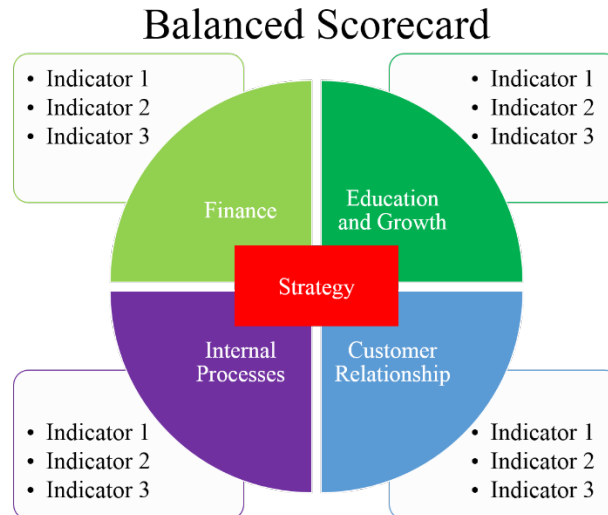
Balanced Scorecard

- Indicator 1
- Indicator 2
- Indicator 3

- Indicator 1
- Indicator 2
- Indicator 3

Finance

Education and Growth

Strategy

Internal Processes

Customer Relationship

- Indicator 1
- Indicator 2
- Indicator 3

- Indicator 1
- Indicator 2
- Indicator 3